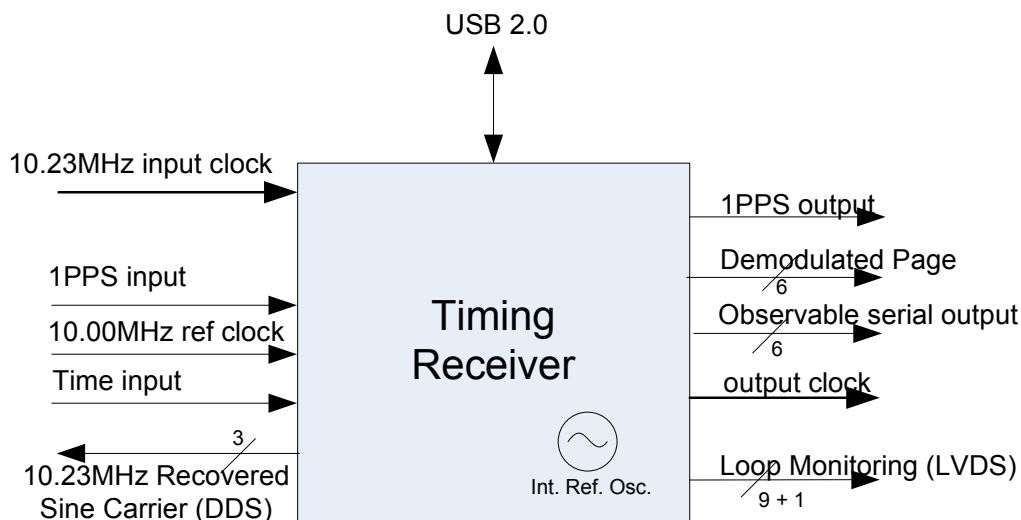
USB 2.0

10.23MHz input clock

1PPS input

10.00MHz ref clock

Time input

3

10.23MHz Recovered Sine Carrier (DDS)

Timing Receiver

Int. Ref. Osc.

1PPS output

Demodulated Page

6

Observable serial output

6

output clock

Loop Monitoring (LVDS)

9 + 1